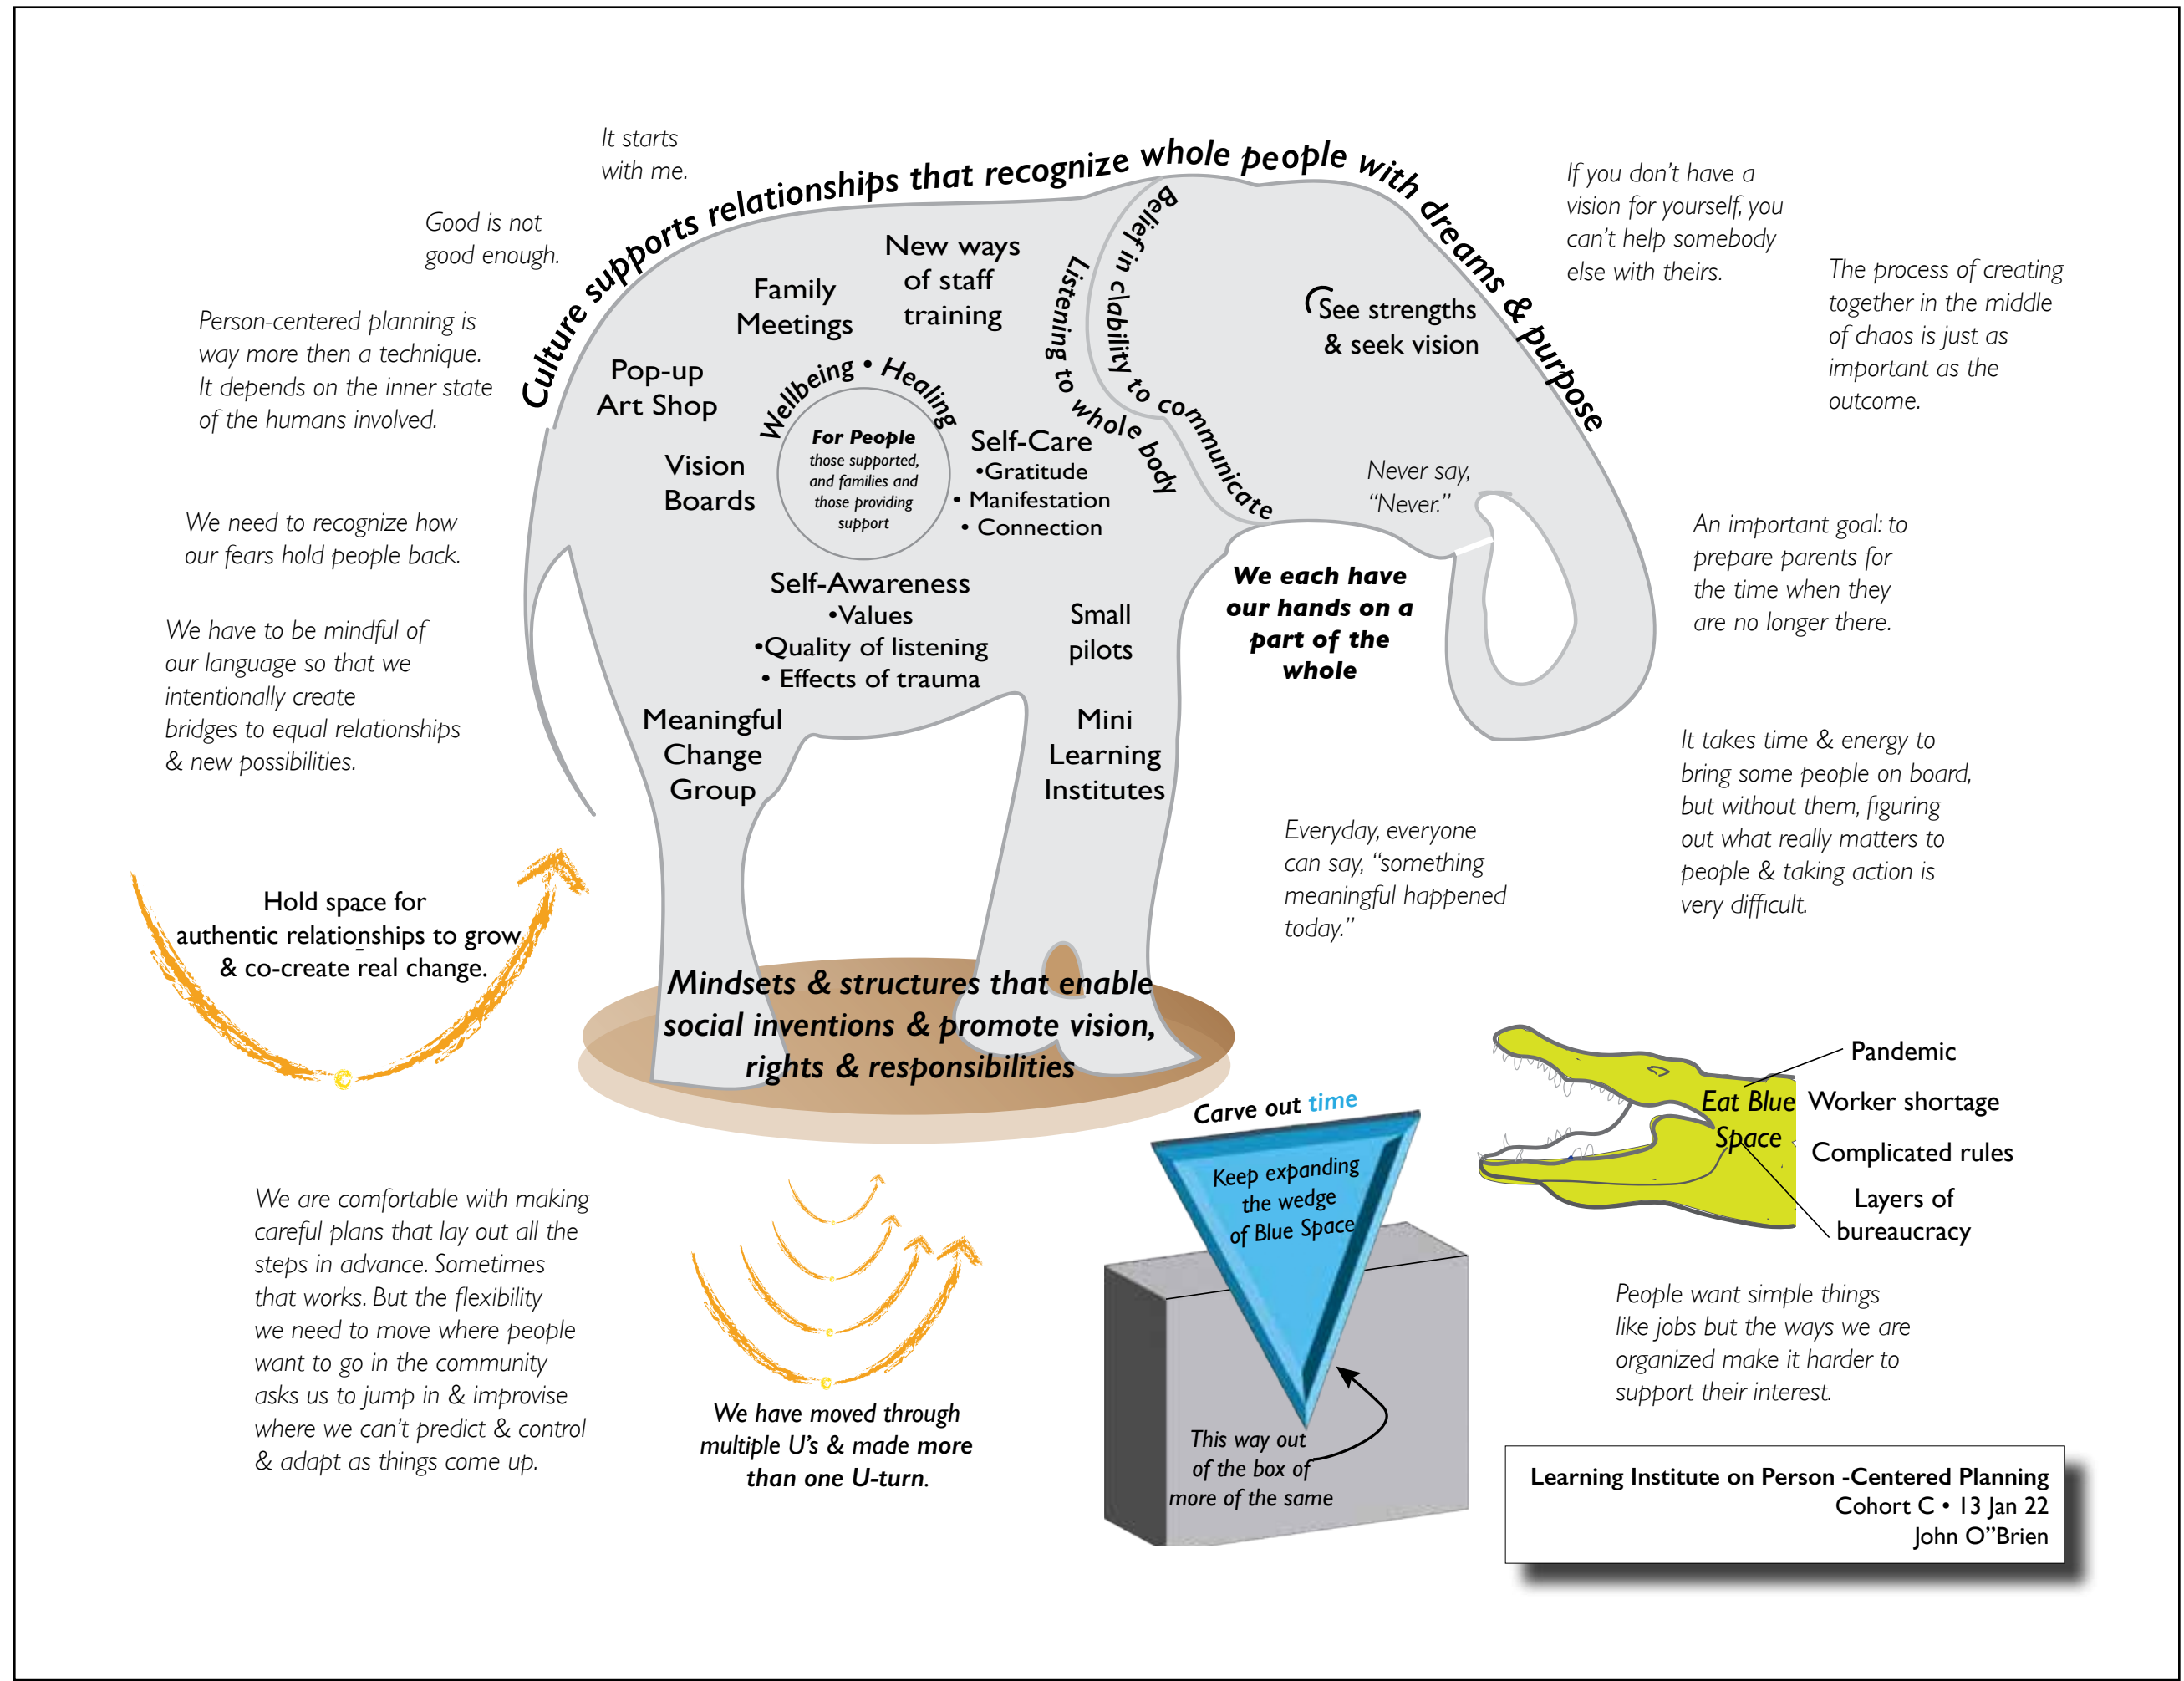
It starts with me.

Good is not good enough.

Person-centered planning is way more then a technique. It depends on the inner state of the humans involved.

We need to recognize how our fears hold people back.

We have to be mindful of our language so that we intentionally create bridges to equal relationships & new possibilities.

Culture supports relationships that recognize whole people with dreams & purpose

Family Meetings

New ways of staff training

Listening to whole body

Belief in ability to communicate

See strengths & seek vision

Pop-up Art Shop

Wellbeing • Healing

For People those supported, and families and those providing support

Vision Boards

Self-Care •Gratitude • Manifestation • Connection

Never say, "Never."

We each have our hands on a part of the whole

Self-Awareness •Values •Quality of listening • Effects of trauma

Small pilots

Meaningful Change Group

Mini Learning Institutes

Mindsets & structures that enable social inventions & promote vision, rights & responsibilities

If you don't have a vision for yourself, you can't help somebody else with theirs.

The process of creating together in the middle of chaos is just as important as the outcome.

An important goal: to prepare parents for the time when they are no longer there.

It takes time & energy to bring some people on board, but without them, figuring out what really matters to people & taking action is very difficult.

Everyday, everyone can say, "something meaningful happened today."

Hold space for authentic relationships to grow & co-create real change.

We are comfortable with making careful plans that lay out all the steps in advance. Sometimes that works. But the flexibility we need to move where people want to go in the community asks us to jump in & improvise where we can't predict & control & adapt as things come up.

We have moved through multiple U's & made more than one U-turn.

Carve out time

Keep expanding the wedge of Blue Space

This way out of the box of more of the same

Eat Blue Space

Pandemic

Worker shortage

Complicated rules

Layers of bureaucracy

People want simple things like jobs but the ways we are organized make it harder to support their interest.

Learning Institute on Person -Centered Planning
Cohort C • 13 Jan 22
John O"Brien